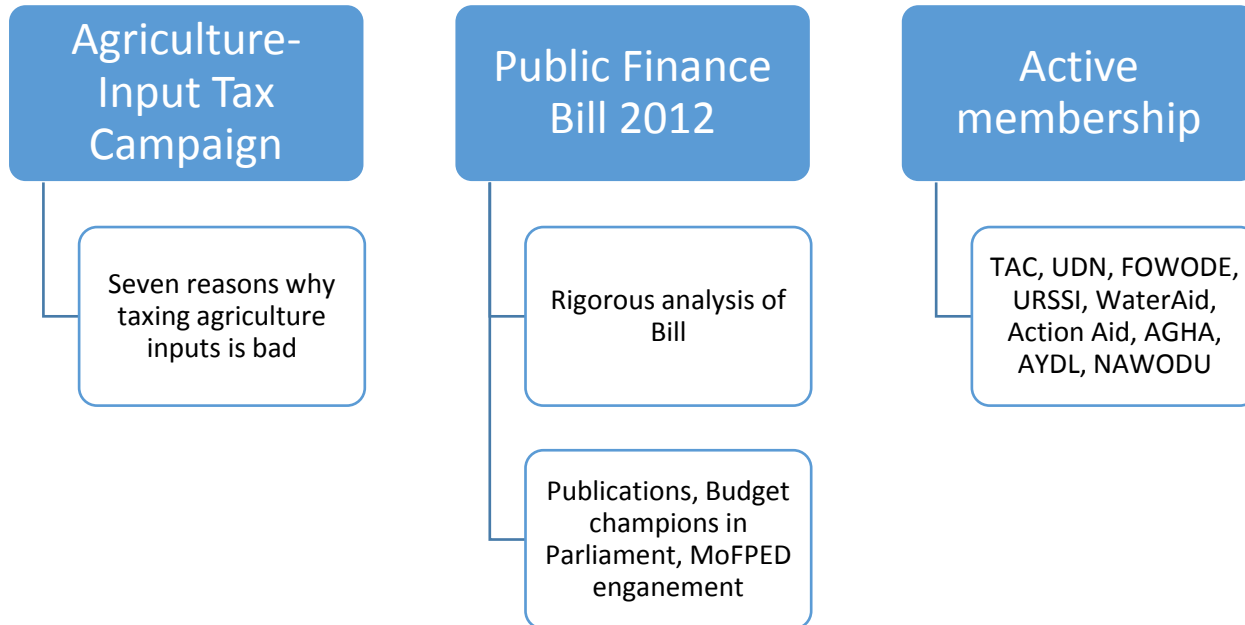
Agriculture-Input Tax Campaign

Seven reasons why taxing agriculture inputs is bad

Public Finance Bill 2012

Rigorous analysis of Bill

Publications, Budget champions in Parliament, MoFPED enganement

Active membership

TAC, UDN, FOWODE, URSSI, WaterAid, Action Aid, AGHA, AYDL, NAWODU